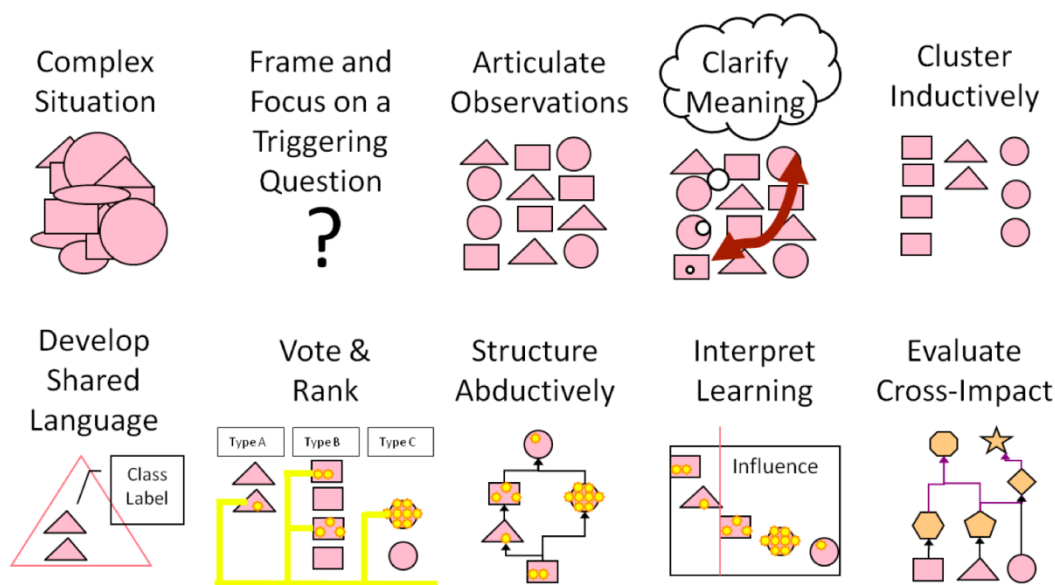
Complex Situation

Frame and Focus on a Triggering Question

?

Articulate Observations

Clarify Meaning

Cluster Inductively

Develop Shared Language

Class Label

Vote & Rank

Type A

Type B

Type C

Structure Abductively

Interpret Learning

Influence

Evaluate Cross-Impact